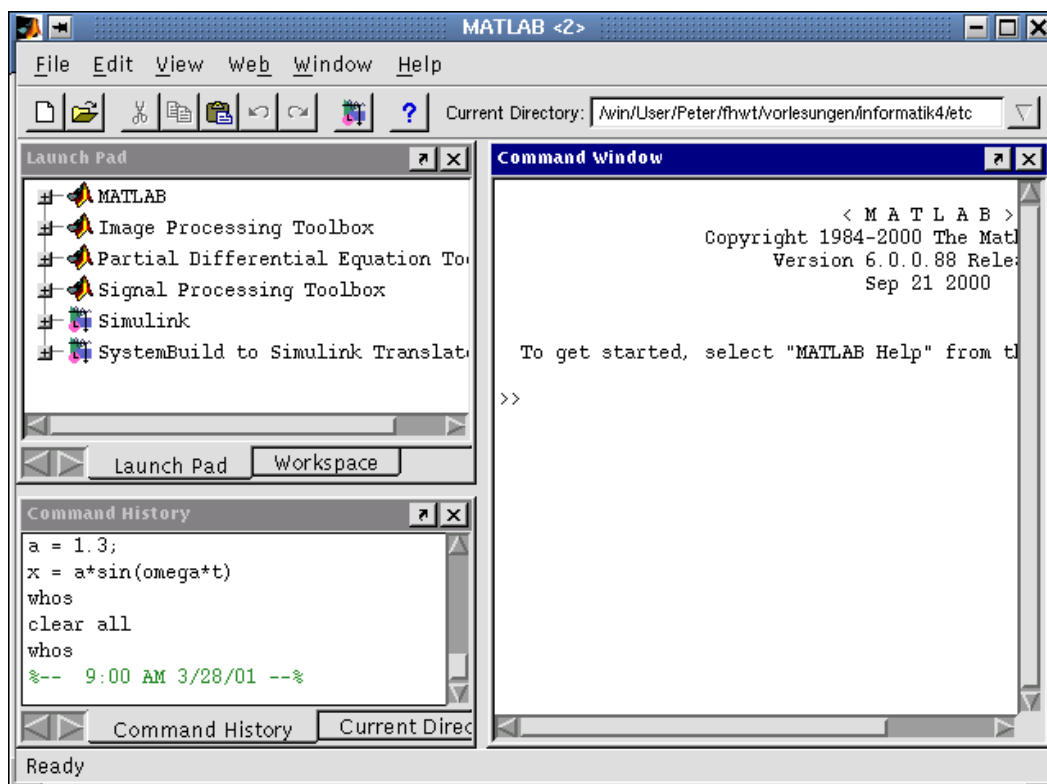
MATLAB <2>

File Edit View Web Window Help

Current Directory: /win/User/Peter/fhwt/vorlesungen/informatik4/etc

Launch Pad

MATLAB
Image Processing Toolbox
Partial Differential Equation To
Signal Processing Toolbox
Simulink
SystemBuild to Simulink Translat

Launch Pad | Workspace

Command History

a = 1.3;
x = a*sin(omega*t)
whos
clear all
whos
%-- 9:00 AM 3/28/01 --%

Command History | Current Direc

Command Window

< M A T L A B >
Copyright 1984-2000 The Matl
Version 6.0.0.88 Relea
Sep 21 2000

To get started, select "MATLAB Help" from th

>>

Ready